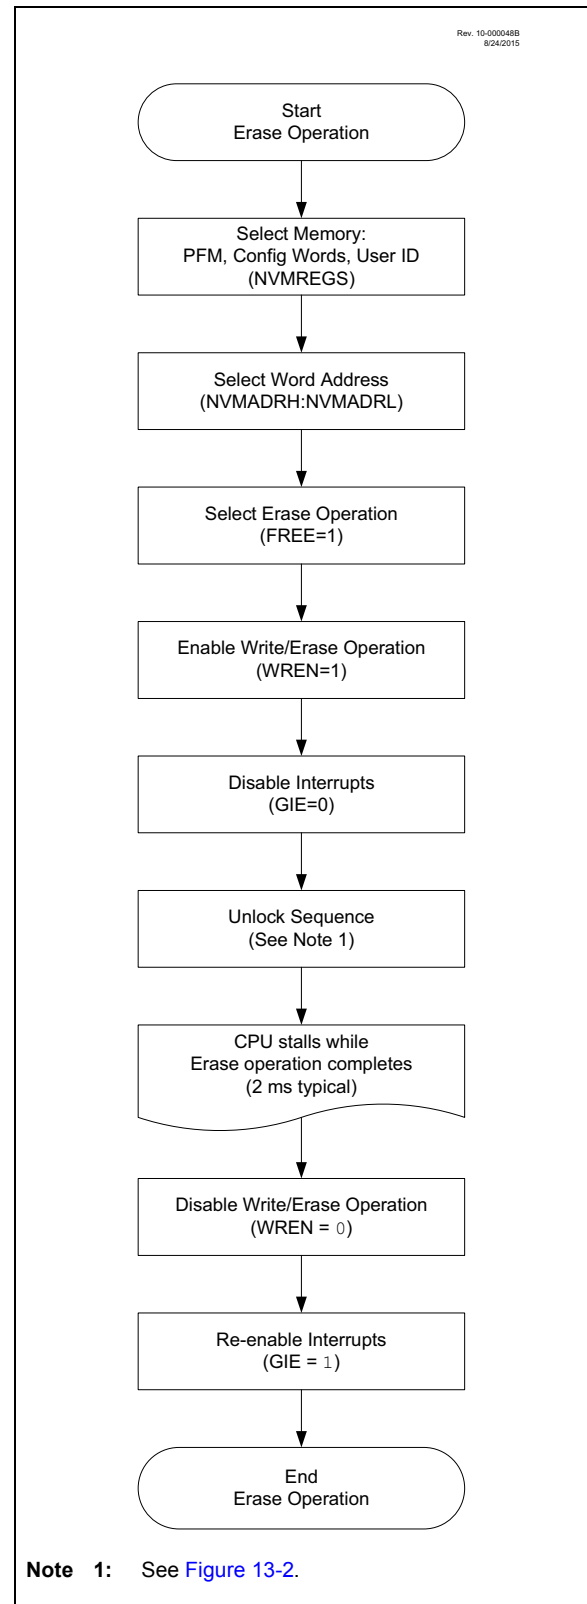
Rev. 10-000048B
8/24/2015

Start
Erase Operation

Select Memory:
PFM, Config Words, User ID
(NVMREGS)

Select Word Address
(NVMADRH:NVMADRL)

Select Erase Operation
(FREE=1)

Enable Write/Erase Operation
(WREN=1)

Disable Interrupts
(GIE=0)

Unlock Sequence
(See Note 1)

CPU stalls while
Erase operation completes
(2 ms typical)

Disable Write/Erase Operation
(WREN = 0)

Re-enable Interrupts
(GIE = 1)

End
Erase Operation

Note 1: See Figure 13-2.